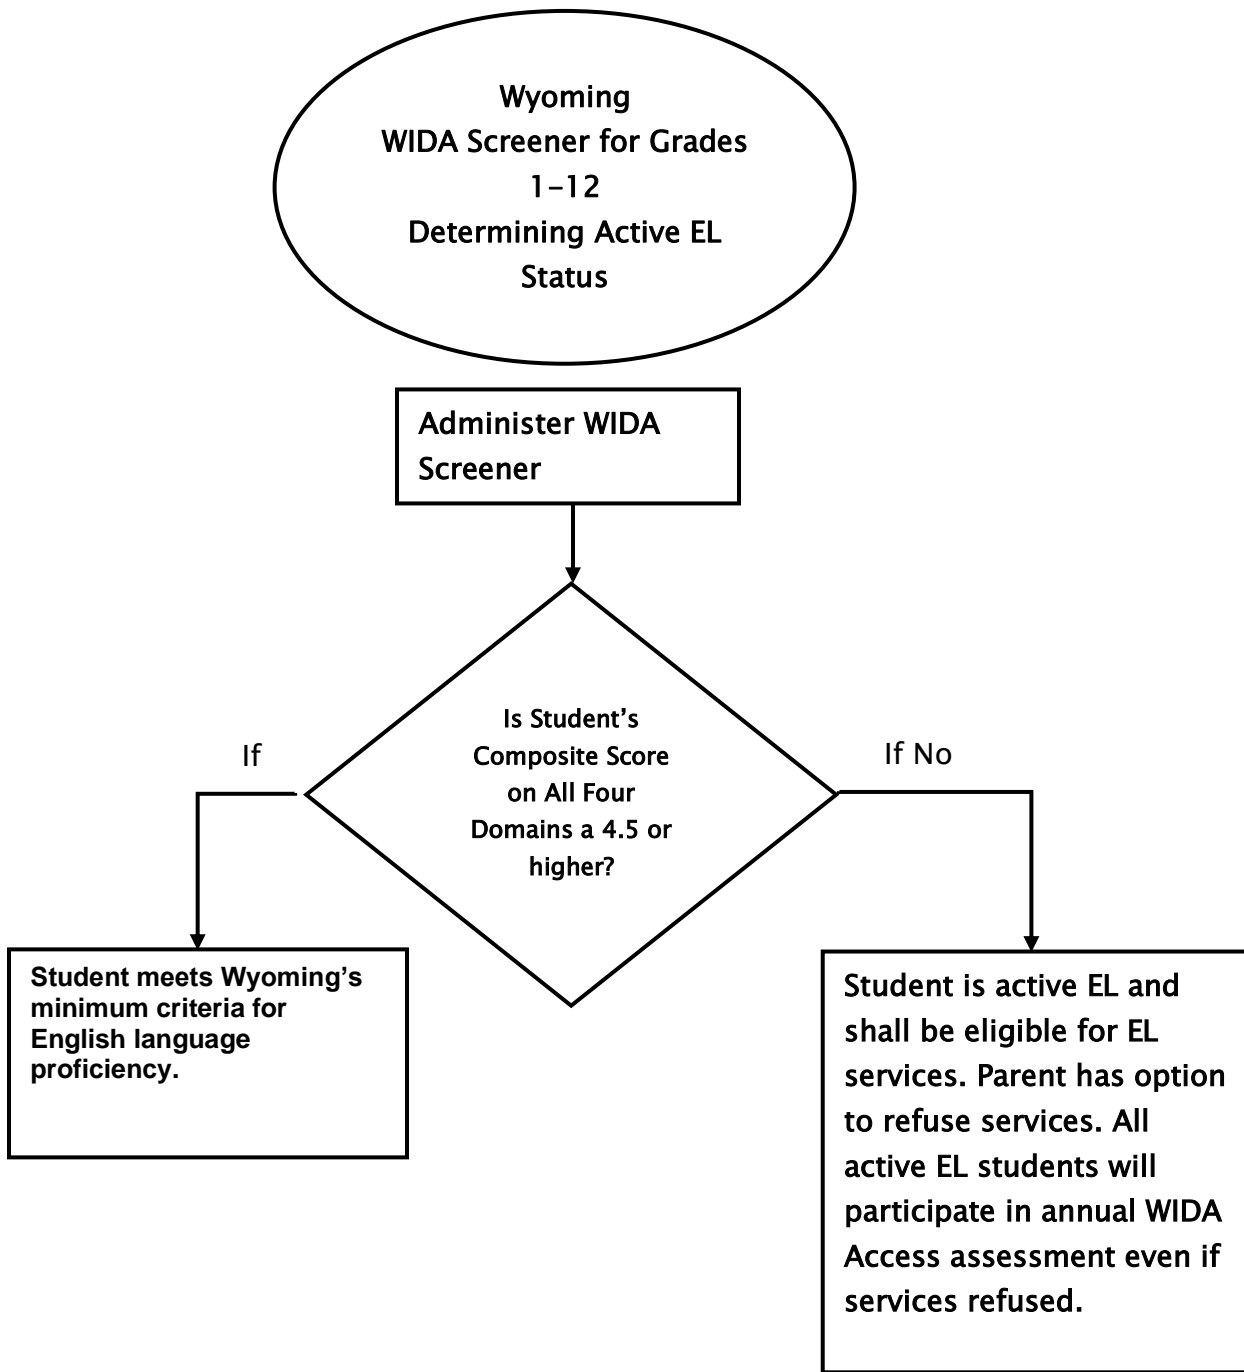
Wyoming
WIDA Screener for Grades 1-12
Determining Active EL Status

Administer WIDA Screener

Is Student's Composite Score on All Four Domains a 4.5 or higher?

If

If No

Student meets Wyoming's minimum criteria for English language proficiency.

Student is active EL and shall be eligible for EL services. Parent has option to refuse services. All active EL students will participate in annual WIDA Access assessment even if services refused.